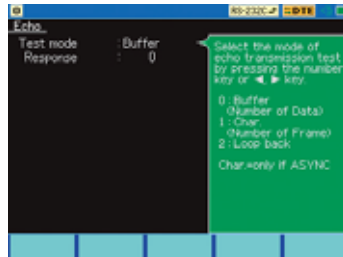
RS-232C-P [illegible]

Echo

Test mode : Buffer
Response : 0

Select the mode of echo transmission test by pressing the number key or ◄, ► key.

0 : Buffer
(Number of Data)
1 : Char
(Number of Frame)
2 : Loop back

Char=only if ASYNC